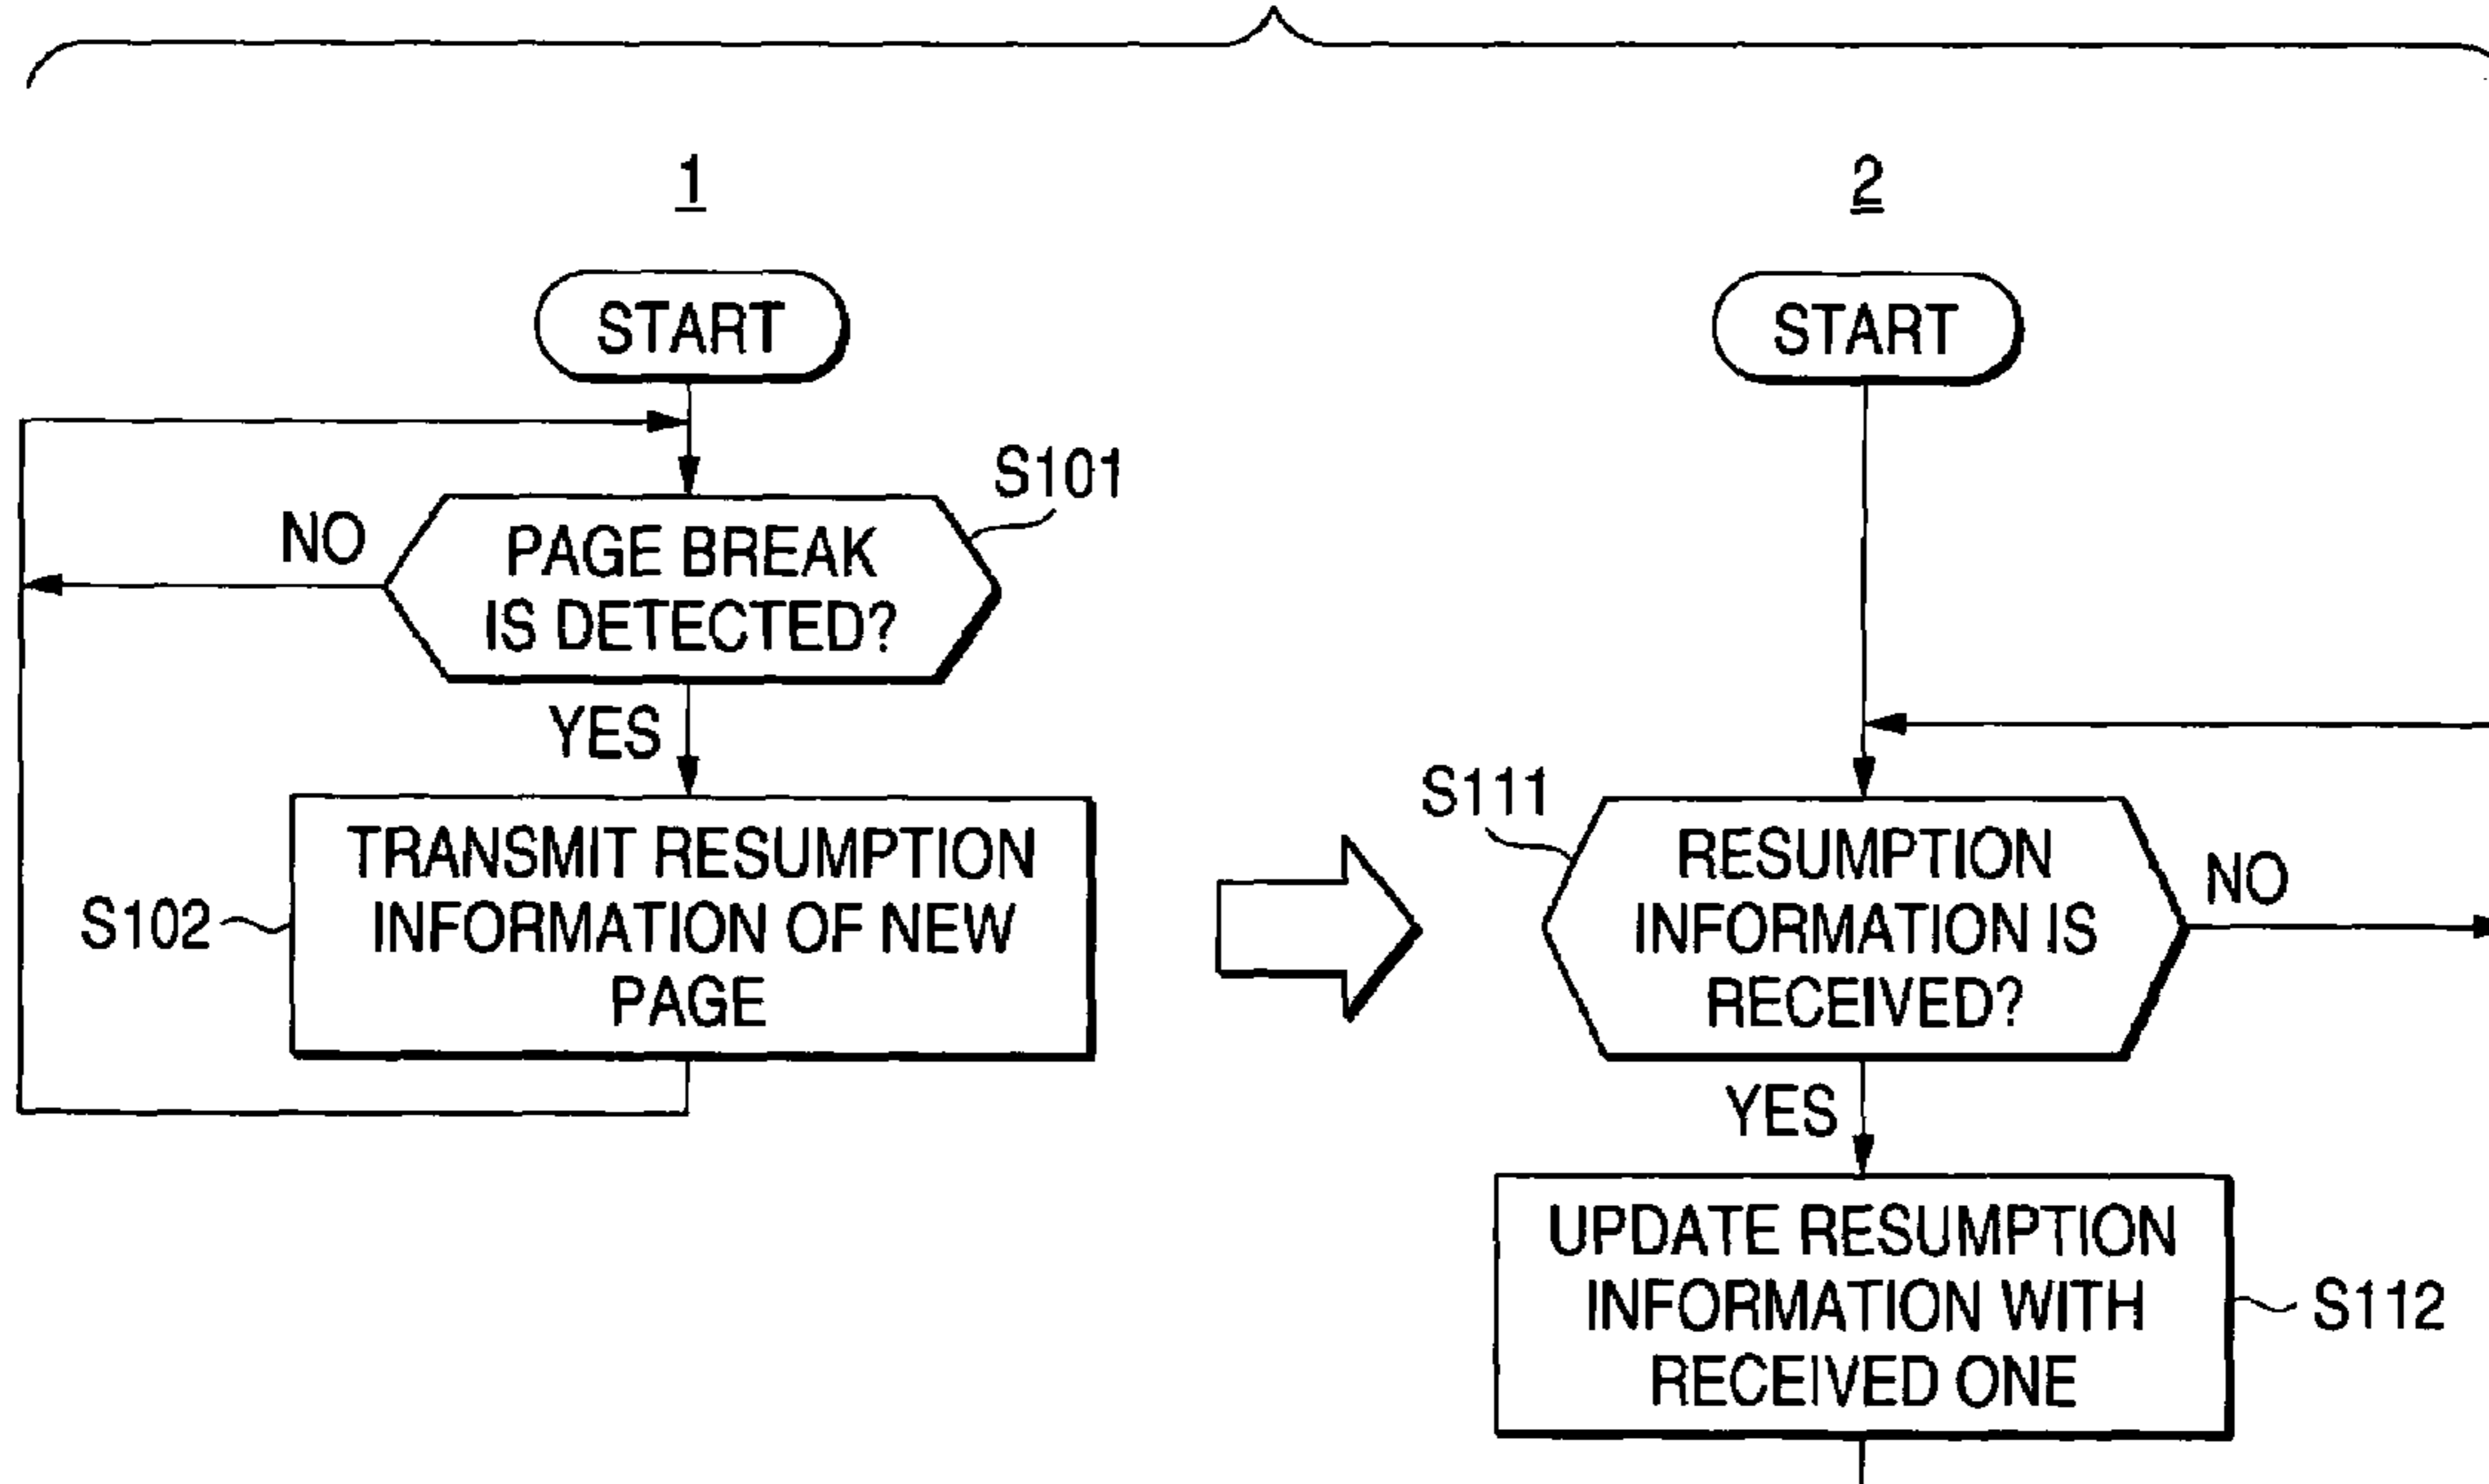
1

START

S101

NO

PAGE BREAK IS DETECTED?

YES

S102

TRANSMIT RESUMPTION INFORMATION OF NEW PAGE

2

START

S111

RESUMPTION INFORMATION IS RECEIVED?

NO

YES

UPDATE RESUMPTION INFORMATION WITH RECEIVED ONE

S112